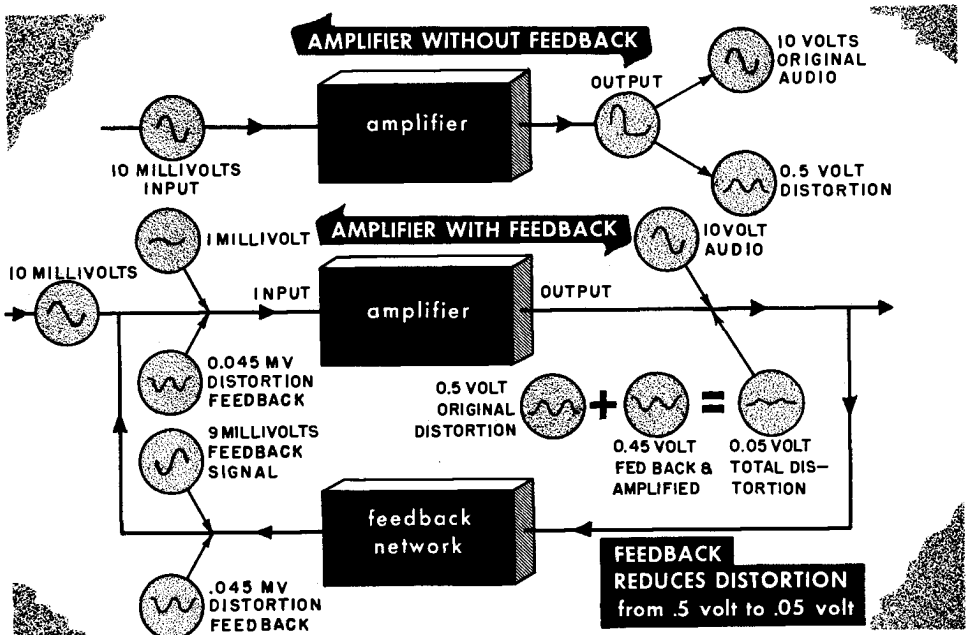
AMPLIFIER WITHOUT FEEDBACK

10 MILLIVOLTS INPUT

amplifier

OUTPUT

10 VOLTS ORIGINAL AUDIO

0.5 VOLT DISTORTION

AMPLIFIER WITH FEEDBACK

1 MILLIVOLT

10 VOLT AUDIO

10 MILLIVOLTS

INPUT

amplifier

OUTPUT

0.045 MV DISTORTION FEEDBACK

0.5 VOLT ORIGINAL DISTORTION

+

=

0.45 VOLT FED BACK & AMPLIFIED

0.05 VOLT TOTAL DISTORTION

9 MILLIVOLTS FEEDBACK SIGNAL

feedback network

.045 MV DISTORTION FEEDBACK

FEEDBACK REDUCES DISTORTION from .5 volt to .05 volt